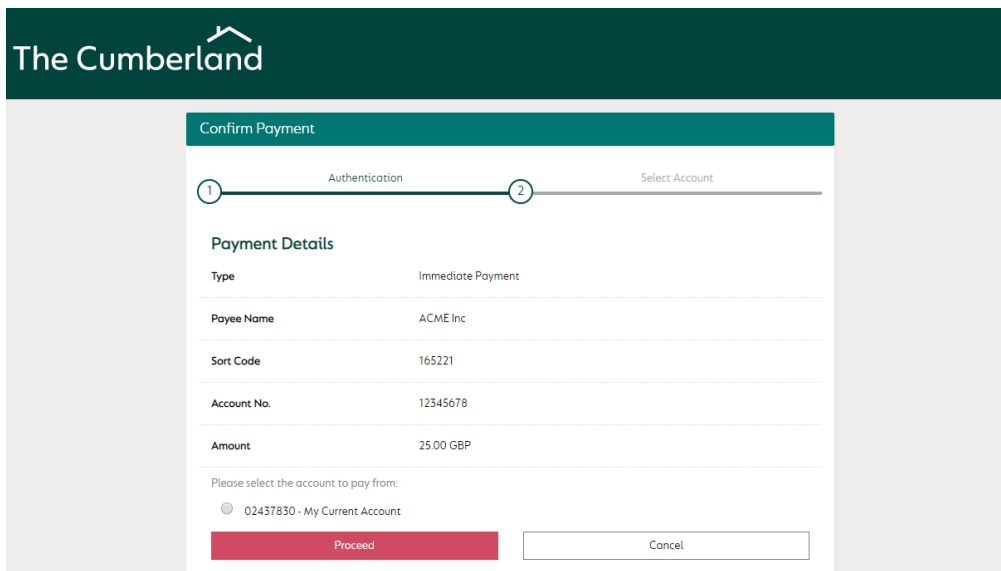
The Cumberland

Confirm Payment

1 Authentication 2 Select Account

Payment Details

| | |
|---|---|
| Type | Immediate Payment |
| Payee Name | ACME Inc |
| Sort Code | 165221 |
| Account No. | 12345678 |
| Amount | 25.00 GBP |

Please select the account to pay from:

02437830 - My Current Account

Proceed Cancel